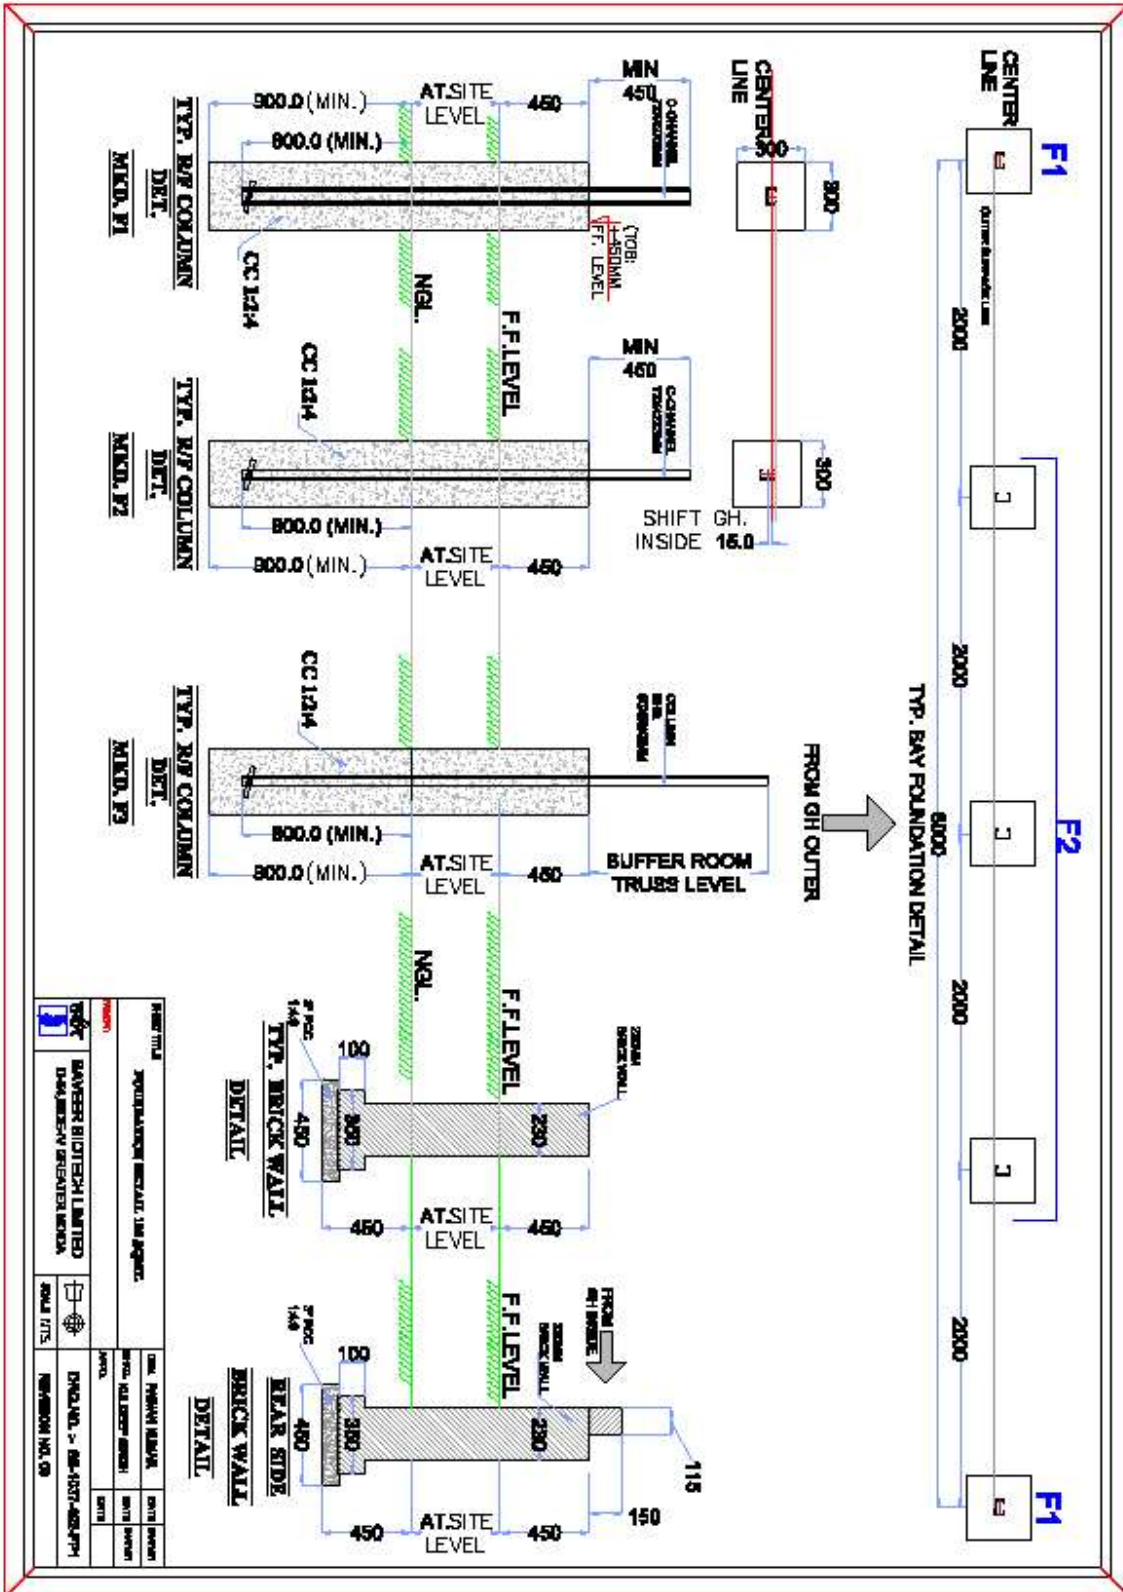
CENTER LINE

F1

F2

F1

2000

2000

6000

2000

2000

TYP. BAY FOUNDATION DETAIL

FROM GH OUTER

CENTER LINE

300

300

300

SHIFT GH. INSIDE 15.0

MIN 450

MIN 450

900.0 (MIN.)

600.0 (MIN.)

AT.SITE LEVEL

450

(TOB: +450MM FF. LEVEL

CC 1:2:4

NGL

F.F.LEVEL

TYP. R/F COLUMN DET.

MKD. F1

CC 1:2:4

TYP. R/F COLUMN DET.

MKD. F2

600.0 (MIN.)

900.0 (MIN.)

AT.SITE LEVEL

450

CC 1:2:4

TYP. R/F COLUMN DET.

MKD. F3

600.0 (MIN.)

900.0 (MIN.)

AT.SITE LEVEL

450

BUFFER ROOM TRUSS LEVEL

NGL

F.F.LEVEL

100

450

300

230

TYP. BRICK WALL DETAIL

450

AT.SITE LEVEL

450

F.F.LEVEL

FROM GH INSIDE

100

450

380

230

115

150

REAR SIDE BRICK WALL DETAIL

450

AT.SITE LEVEL

450

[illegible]

BAYEER BIOTECH LIMITED
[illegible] GREATER NOIDA

FOUNDATION DETAIL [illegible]

DRG.NO. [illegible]

REVISION NO. 00